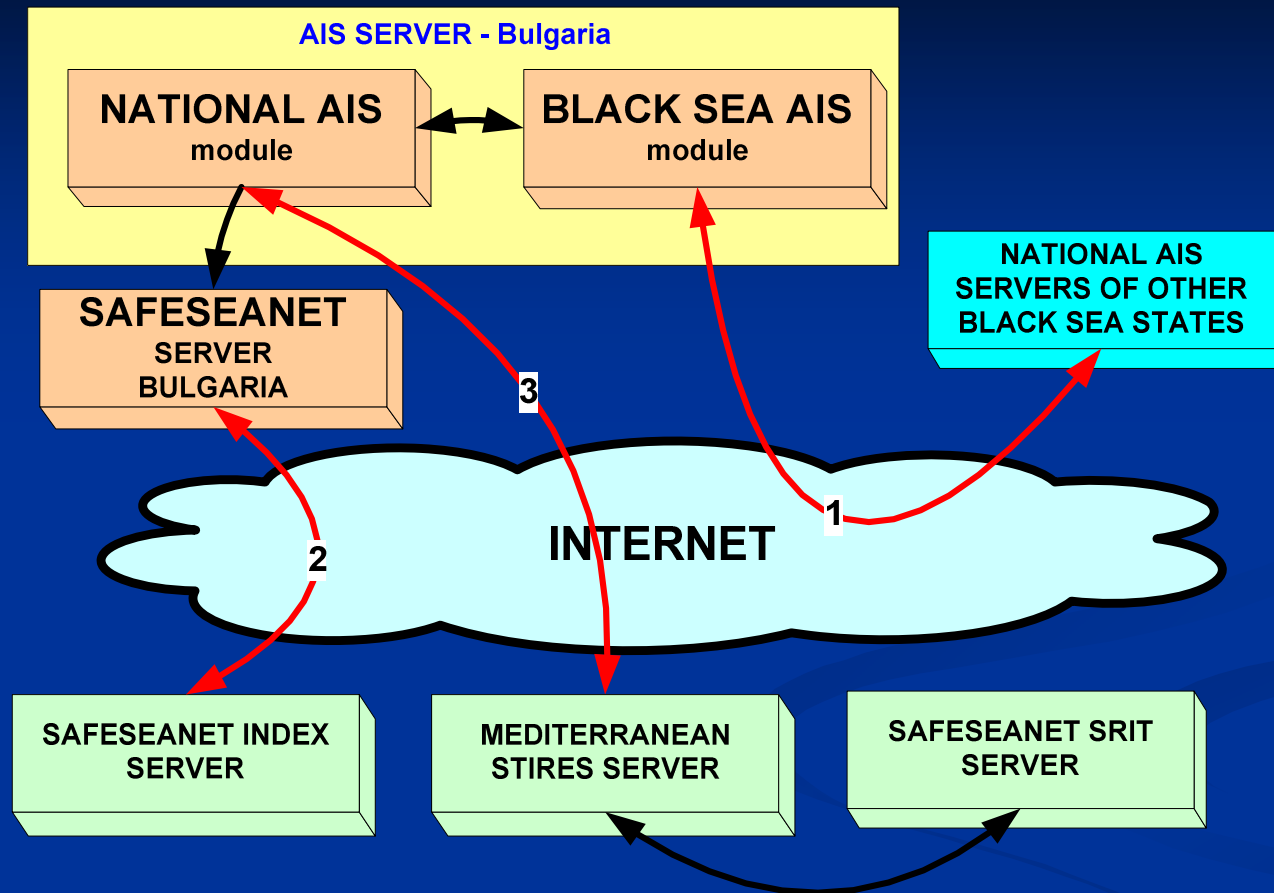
AIS SERVER - Bulgaria

NATIONAL AIS
module

BLACK SEA AIS
module

NATIONAL AIS SERVERS OF OTHER BLACK SEA STATES

SAFESEANET
SERVER
BULGARIA

3

1

2

INTERNET

SAFESEANET INDEX SERVER

MEDITERRANEAN STIRES SERVER

SAFESEANET SRIT SERVER